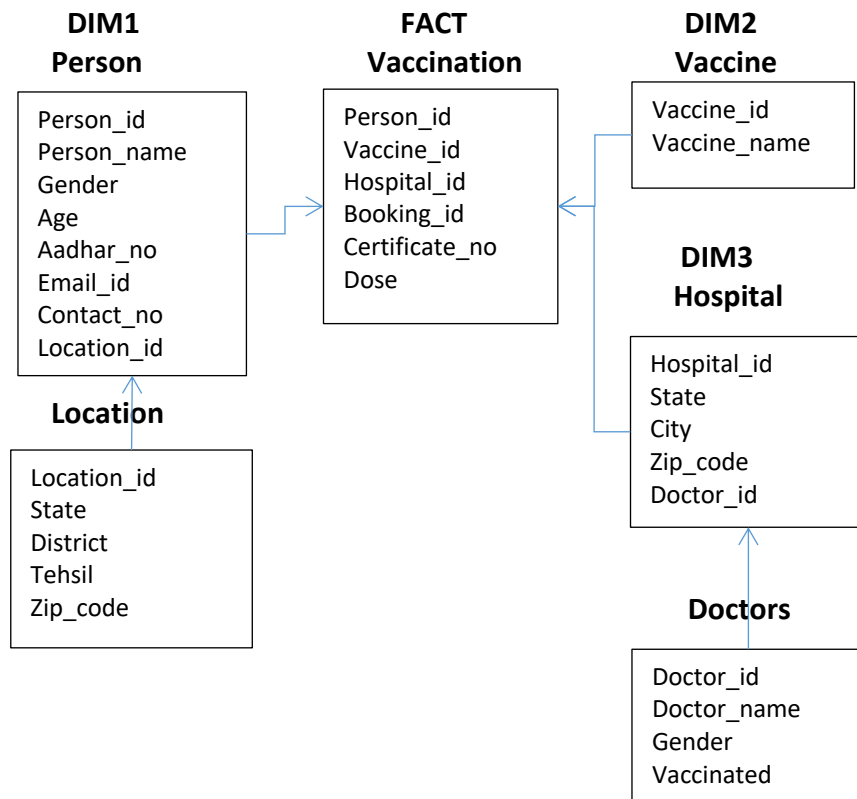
DIM1
Person

Person_id
Person_name
Gender
Age
Aadhar_no
Email_id
Contact_no
Location_id

FACT
Vaccination

Person_id
Vaccine_id
Hospital_id
Booking_id
Certificate_no
Dose

DIM2
Vaccine

Vaccine_id
Vaccine_name

DIM3
Hospital

Hospital_id
State
City
Zip_code
Doctor_id

Location

Location_id
State
District
Tehsil
Zip_code

Doctors

Doctor_id
Doctor_name
Gender
Vaccinated